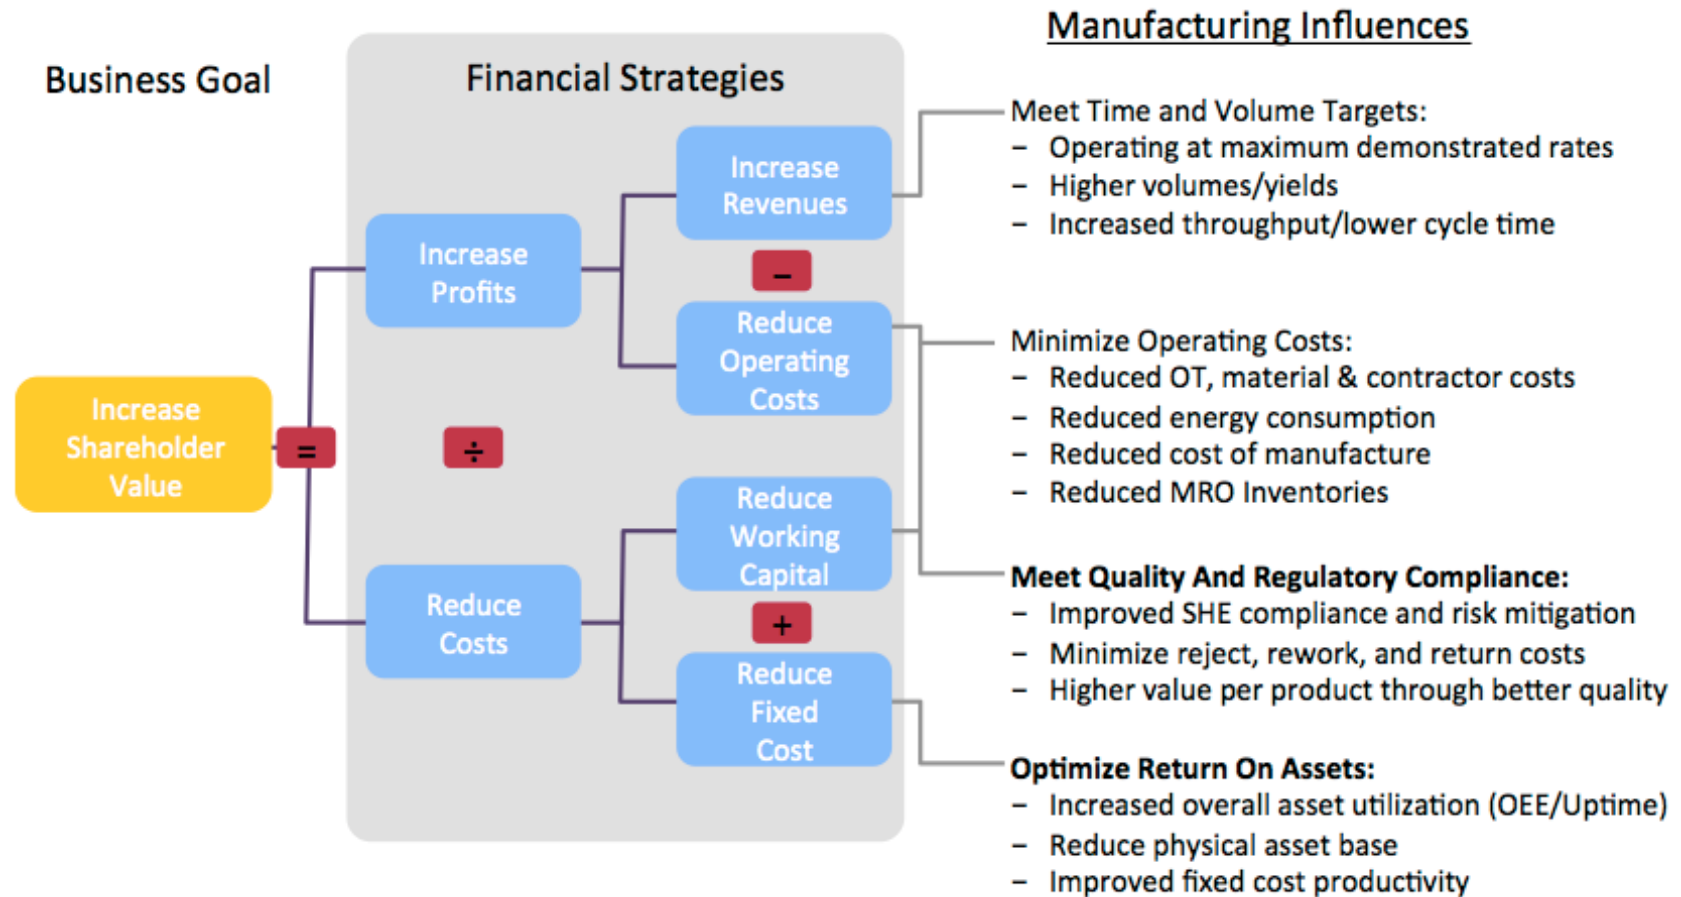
Business Goal

Increase Shareholder Value

=

Financial Strategies

Increase Profits

÷

Reduce Costs

Increase Revenues

–

Reduce Operating Costs

Reduce Working Capital

+

Reduce Fixed Cost

Manufacturing Influences

Meet Time and Volume Targets:
– Operating at maximum demonstrated rates
– Higher volumes/yields
– Increased throughput/lower cycle time

Minimize Operating Costs:
– Reduced OT, material & contractor costs
– Reduced energy consumption
– Reduced cost of manufacture
– Reduced MRO Inventories

**Meet Quality And Regulatory Compliance:**
– Improved SHE compliance and risk mitigation
– Minimize reject, rework, and return costs
– Higher value per product through better quality

**Optimize Return On Assets:**
– Increased overall asset utilization (OEE/Uptime)
– Reduce physical asset base
– Improved fixed cost productivity